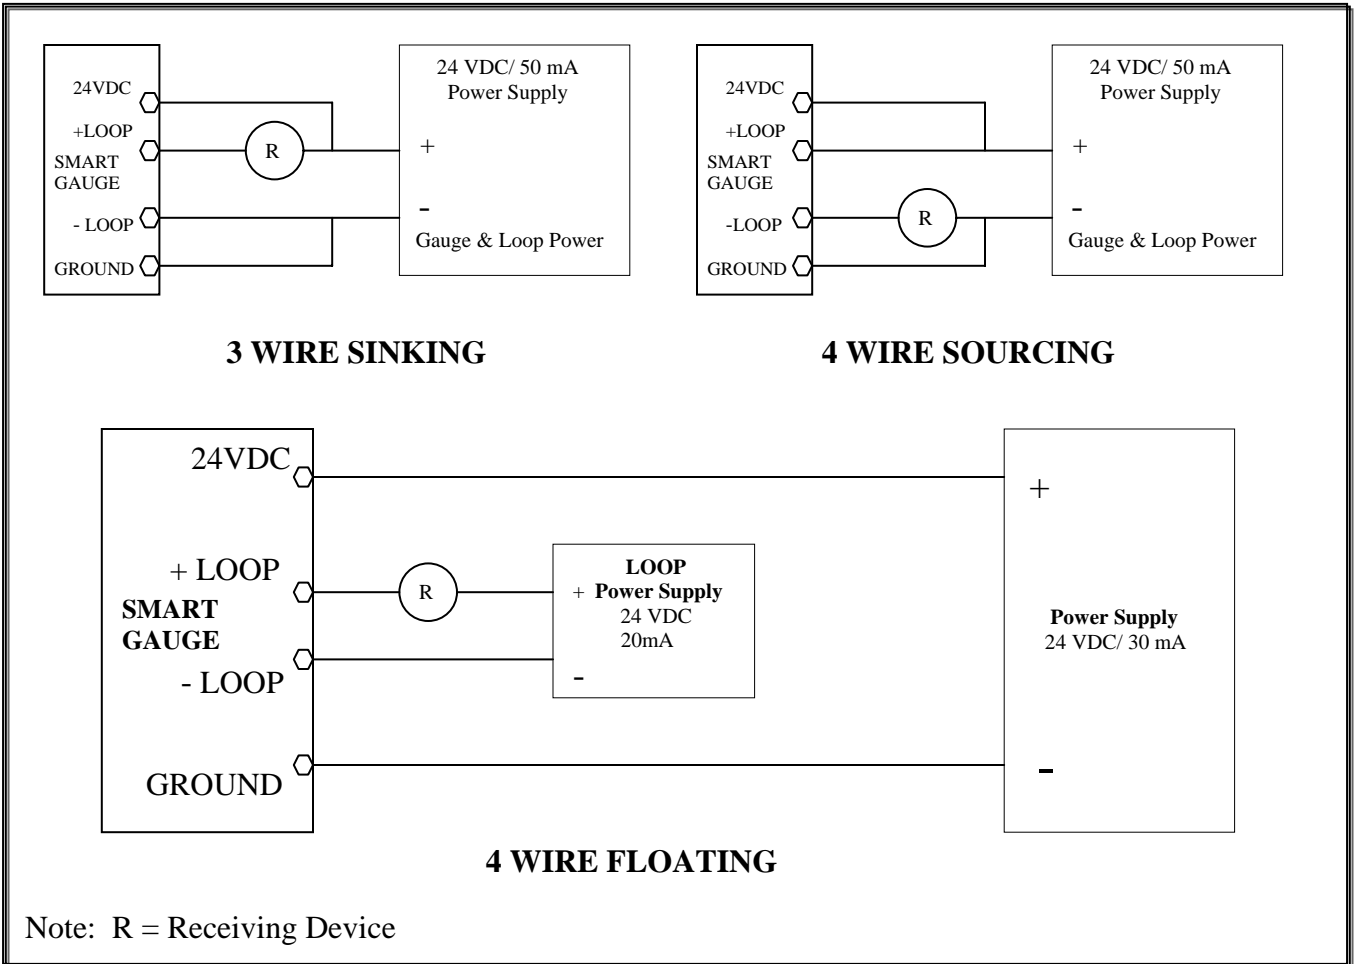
24VDC
+LOOP
SMART GAUGE
- LOOP
GROUND

R

24 VDC/ 50 mA
Power Supply
+
-
Gauge & Loop Power

3 WIRE SINKING

24VDC
+LOOP
SMART GAUGE
-LOOP
GROUND

R

24 VDC/ 50 mA
Power Supply
+
-
Gauge & Loop Power

4 WIRE SOURCING

24VDC
+ LOOP
SMART GAUGE
- LOOP
GROUND

R

LOOP
+ Power Supply
24 VDC
20mA
-

+
Power Supply
24 VDC/ 30 mA
-

4 WIRE FLOATING

Note: R = Receiving Device